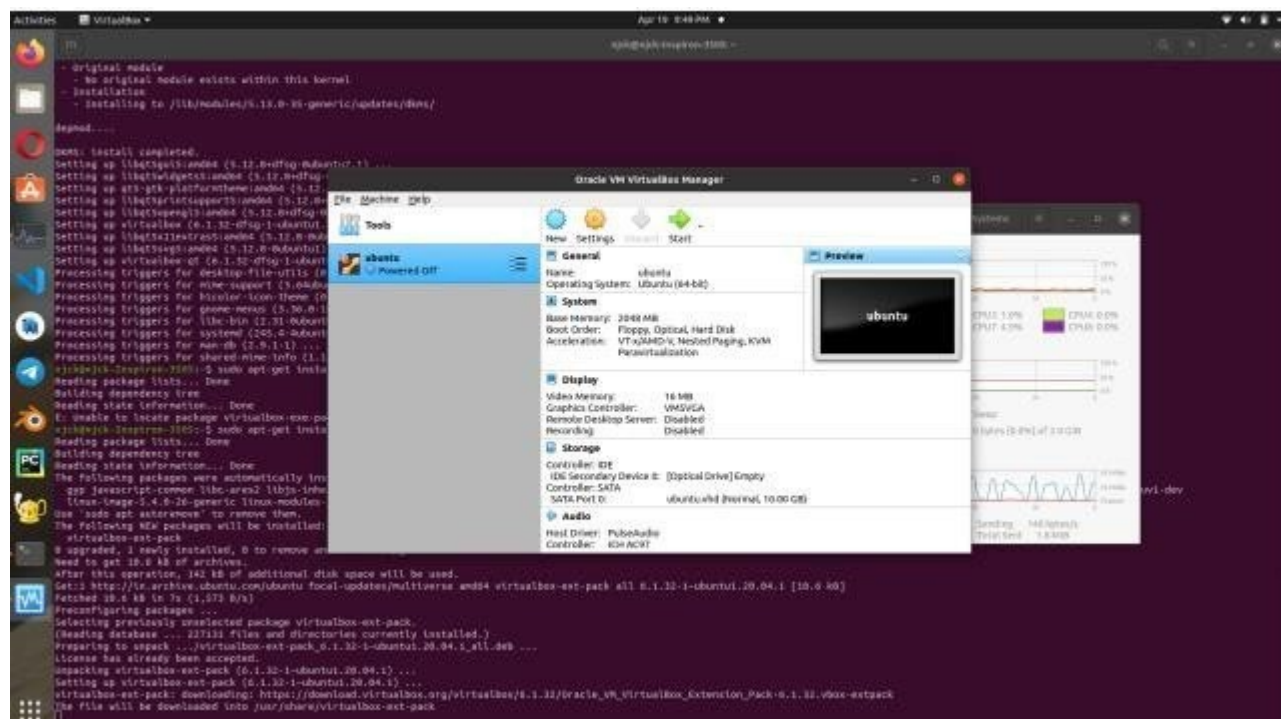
Activities VirtualBox ▾ Apr 19 8:48 PM

- Original module
- No original module exists within this kernel
- Installation
- Installing to /lib/modules/5.13.0-35-generic/updates/dkms/

depmod....

DKMS: install completed.
Setting up libqt5gui5:amd64 (5.12.8+dfsg-0ubuntu2.1) ...
Setting up libqt5widgets5:amd64 (5.12.8+dfsg-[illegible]
Setting up qt5-gtk-platformtheme:amd64 (5.12.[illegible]
Setting up libqt5printsupport5:amd64 (5.12.8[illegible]
Setting up libqt5opengl5:amd64 (5.12.8+dfsg-0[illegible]
Setting up virtualbox (6.1.32-dfsg-1-ubuntu1.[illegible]
Setting up libqt5x11extras5:amd64 (5.12.8-0ubu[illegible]
Setting up libqt5svg5:amd64 (5.12.8-0ubuntu1)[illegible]
Setting up virtualbox-qt (6.1.32-dfsg-1-ubunt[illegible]
Processing triggers for desktop-file-utils (0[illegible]
Processing triggers for mime-support (3.64ubu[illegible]
Processing triggers for hicolor-icon-theme (0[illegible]
Processing triggers for gnome-menus (3.36.0-1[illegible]
Processing triggers for libc-bin (2.31-0ubunt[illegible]
Processing triggers for systemd (245.4-4ubunt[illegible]
Processing triggers for man-db (2.9.1-1) ...
Processing triggers for shared-mime-info (1.1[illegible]
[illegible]:~$ sudo apt-get insta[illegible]
Reading package lists... Done
Building dependency tree
Reading state information... Done
E: Unable to locate package virtualbox-exe-pa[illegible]
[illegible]:~$ sudo apt-get insta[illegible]
Reading package lists... Done
Building dependency tree
Reading state information... Done
The following packages were automatically ins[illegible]
gpp javascript-common libc-ares2 libjs-inhe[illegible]
linux-image-5.4.0-26-generic linux-modules-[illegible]
Use 'sudo apt autoremove' to remove them.
The following NEW packages will be installed:
virtualbox-ext-pack
0 upgraded, 1 newly installed, 0 to remove an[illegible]
Need to get 10.6 kB of archives.
After this operation, 142 kB of additional disk space will be used.
Get:1 http://in.archive.ubuntu.com/ubuntu focal-updates/multiverse amd64 virtualbox-ext-pack all 6.1.32-1-ubuntu1.20.04.1 [10.6 kB]
Fetched 10.6 kB in 7s (1,573 B/s)
Preconfiguring packages ...
Selecting previously unselected package virtualbox-ext-pack.
(Reading database ... 227131 files and directories currently installed.)
Preparing to unpack .../virtualbox-ext-pack_6.1.32-1-ubuntu1.20.04.1_all.deb ...
License has already been accepted.
Unpacking virtualbox-ext-pack (6.1.32-1-ubuntu1.20.04.1) ...
Setting up virtualbox-ext-pack (6.1.32-1-ubuntu1.20.04.1) ...
virtualbox-ext-pack: downloading: https://download.virtualbox.org/virtualbox/6.1.32/Oracle_VM_VirtualBox_Extension_Pack-6.1.32.vbox-extpack
The file will be downloaded into /usr/share/virtualbox-ext-pack

Oracle VM VirtualBox Manager
File Machine Help
Tools
New Settings Discard Start
ubuntu
Powered Off
General
Name: ubuntu
Operating System: Ubuntu (64-bit)
System
Base Memory: 2048 MB
Boot Order: Floppy, Optical, Hard Disk
Acceleration: VT-x/AMD-V, Nested Paging, KVM Paravirtualization
Preview
ubuntu
Display
Video Memory: 16 MB
Graphics Controller: VMSVGA
Remote Desktop Server: Disabled
Recording: Disabled
Storage
Controller: IDE
IDE Secondary Device 0: [Optical Drive] Empty
Controller: SATA
SATA Port 0: ubuntu.vhd (Normal, 10.00 GB)
Audio
Host Driver: PulseAudio
Controller: ICH AC97

System Monitor
CPU1 1.0% CPU2 0.0%
CPU3 4.0% CPU4 0.0%
Sending Total Sent
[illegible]-dev